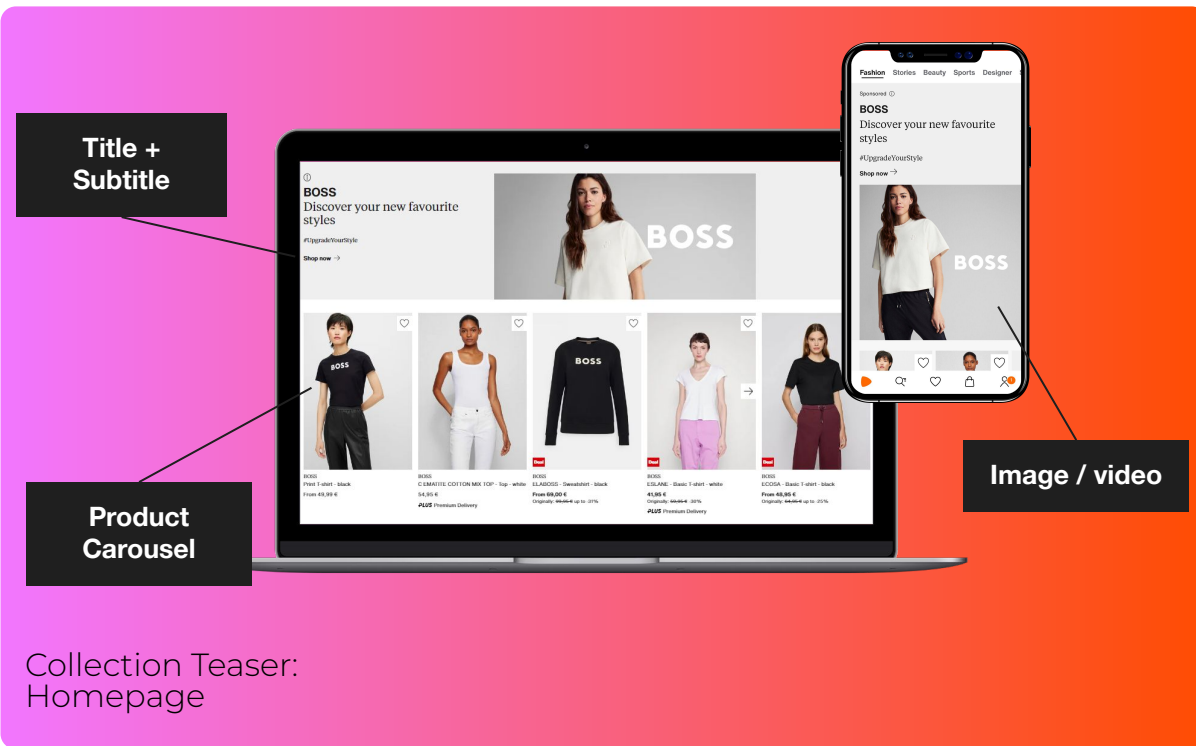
Title + Subtitle

BOSS
Discover your new favourite styles
#UpgradeYourStyle
Shop now →

BOSS

BOSS
Print T-shirt - black
From 49,99 €

BOSS
C EMATITE COTTON MIX TOP - Top - white
54,95 €
PLUS Premium Delivery

Deal
BOSS
ELABOSS - Sweatshirt - black
From 69,00 €
Originally: 99,95 € up to -31%

Deal
BOSS
ESLANE - Basic T-shirt - white
41,95 €
Originally: 59,95 € -30%
PLUS Premium Delivery

Deal
BOSS
ECOSA - Basic T-shirt - black
From 48,95 €
Originally: 64,95 € up to -25%

Fashion Stories Beauty Sports Designer
Sponsored
BOSS
Discover your new favourite styles
#UpgradeYourStyle
Shop now →
BOSS

Product Carousel

Image / video

Collection Teaser: Homepage